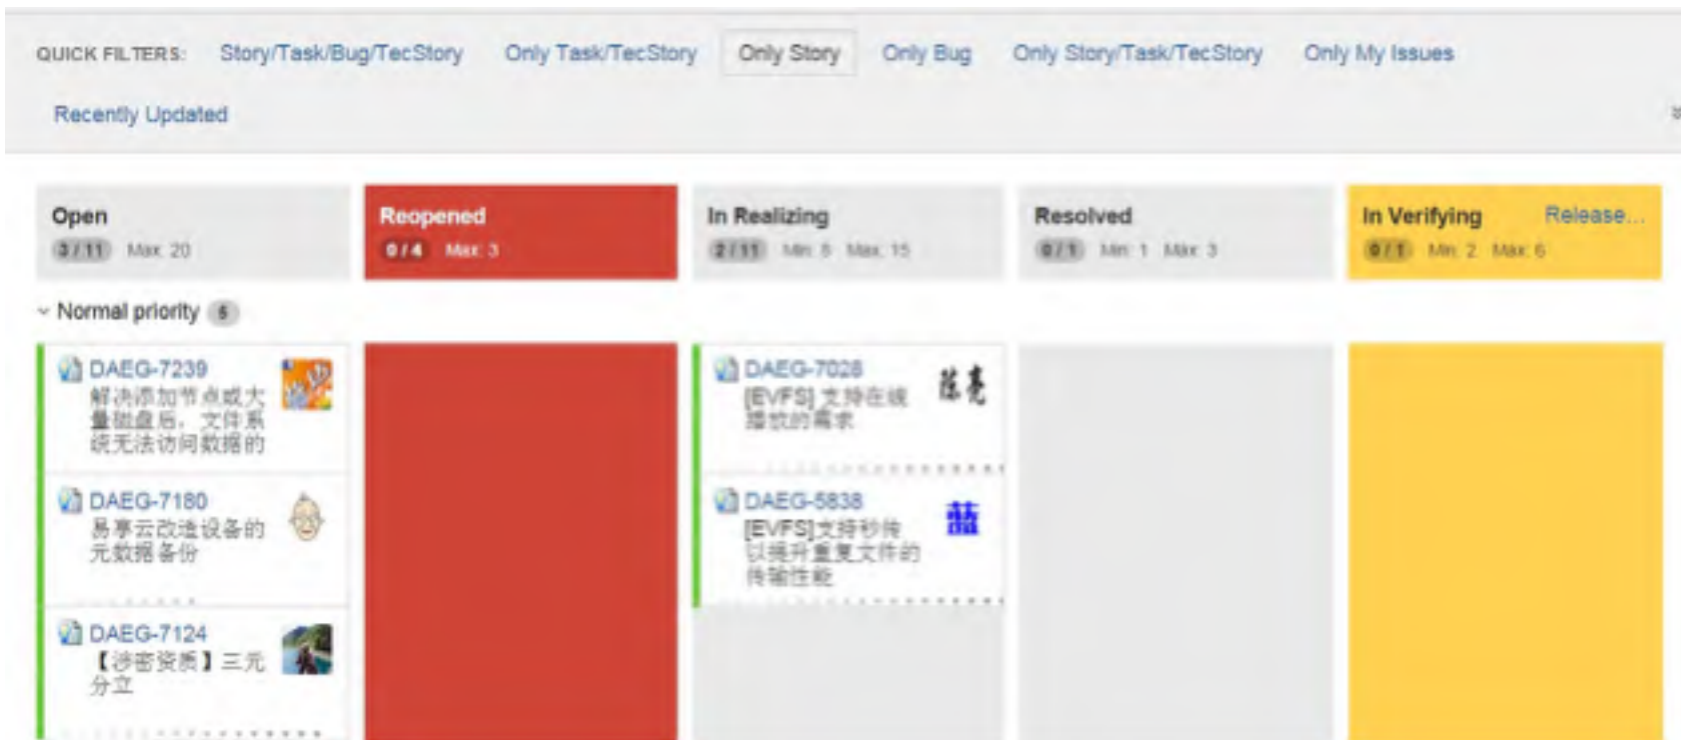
QUICK FILTERS: Story/Task/Bug/TecStory Only Task/TecStory Only Story Only Bug Only Story/Task/TecStory Only My Issues Recently Updated

Open
3 / 11 Max: 20

Reopened
0 / 4 Max: 3

In Realizing
2 / 11 Min: 8 Max: 15

Resolved
0 / 1 Min: 1 Max: 3

In Verifying
0 / 1 Min: 2 Max: 6
Release...

Normal priority 5

DAEG-7239
解决添加节点或大量磁盘后，文件系统无法访问数据的

DAEG-7180
易享云改造设备的元数据备份

DAEG-7124
【涉密资质】三元分立

DAEG-7028
[EVFS] 支持在线播放的需求

DAEG-5838
[EVFS]支持秒传以提升重复文件的传输性能